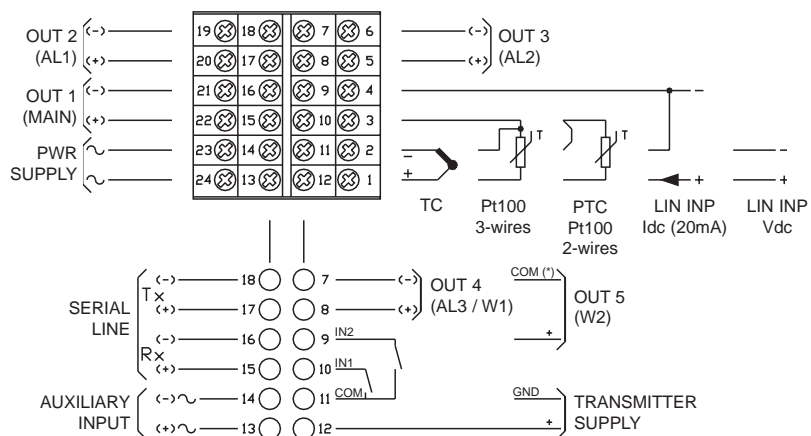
OUT 2 (AL1) (-) (+)
19 18 7 6
20 17 8 5
(-) (+) OUT 3 (AL2)
OUT 1 (MAIN) (-) (+)
21 16 9 4
22 15 10 3
PWR SUPPLY ~ ~
23 14 11 2
24 13 12 1
- +
T
T
TC
Pt100 3-wires
PTC Pt100 2-wires
LIN INP Idc (20mA)
LIN INP Vdc
- +
- +
SERIAL LINE
Tx (-) (+)
Rx (-) (+)
18 7 (-)
17 8 (+)
16 9 IN2
15 10 IN1
14 11 COM
13 12
OUT 4 (AL3 / W1)
COM (*)
+
OUT 5 (W2)
AUXILIARY INPUT (-)~ (+)~
GND
+
TRANSMITTER SUPPLY